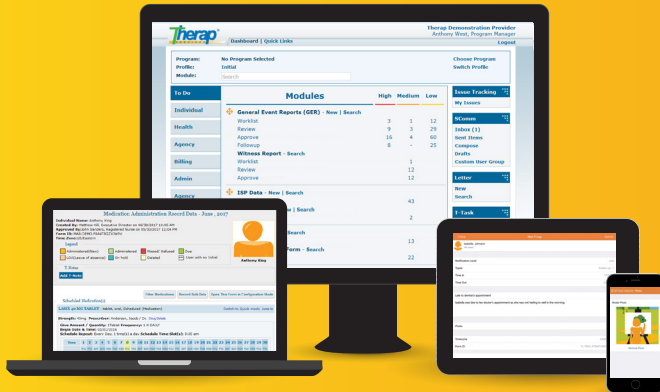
Therap

Dashboard | Quick Links

Therap Demonstration Provider
Anthony West, Program Manager
Logout

Program: No Program Selected
Profile: Initial
Module: Search

Choose Program
Switch Profile

To Do
Individual
Health
Agency
Billing
Admin
Agency

Modules

High Medium Low

General Event Reports (GER) - New | Search
Worklist 3 1 12
Review 9 3 29
Approve 16 4 60
Followup 8 - 25

Witness Report - Search
Worklist 1
Review 12
Approve 12

ISP Data - New | Search
43
2
13
22

Issue Tracking
My Issues

SComm
Inbox (1)
Sent Items
Compose
Drafts
Custom User Group

Letter
New
Search

T-Task

Medication Administration Record Data - June , 2017

Individual Name: Anthony King

Anthony King

Legend
Administered
Administered
Missed/Refused
Due
Not Sold
Sealed

T-Note
Add T-Note

Scheduled Medication(s)

View Medications
Record Bulk Data
Open This Form in Configuration Mode

Strength:
Dose:
Schedule Repeat:

Notification Level
Type
Time In
Time Out